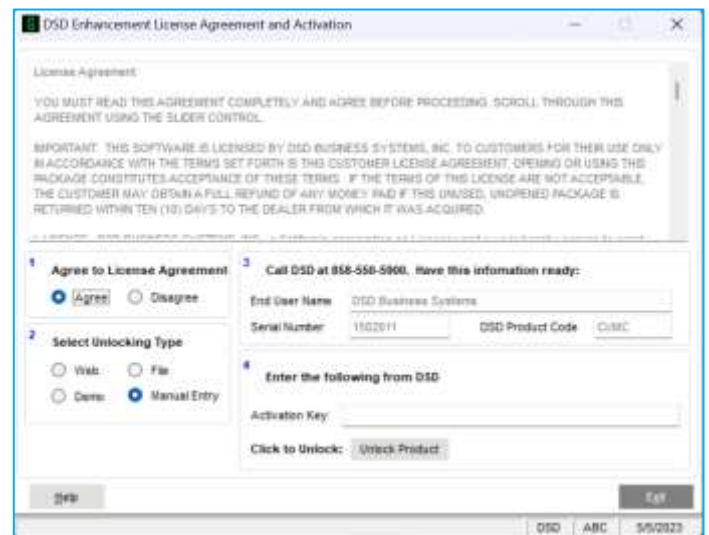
DSD Enhancement License Agreement and Activation

License Agreement

YOU MUST READ THIS AGREEMENT COMPLETELY AND AGREE BEFORE PROCEEDING. SCROLL THROUGH THIS AGREEMENT USING THE SLIDER CONTROL.

IMPORTANT: THIS SOFTWARE IS LICENSED BY DSD BUSINESS SYSTEMS, INC. TO CUSTOMERS FOR THEIR USE ONLY IN ACCORDANCE WITH THE TERMS SET FORTH IN THIS CUSTOMER LICENSE AGREEMENT. OPENING OR USING THIS PACKAGE CONSTITUTES ACCEPTANCE OF THESE TERMS. IF THE TERMS OF THIS LICENSE ARE NOT ACCEPTABLE, THE CUSTOMER MAY OBTAIN A FULL REFUND OF ANY MONEY PAID IF THIS UNUSED, UNOPENED PACKAGE IS RETURNED WITHIN TEN (10) DAYS TO THE DEALER FROM WHICH IT WAS ACQUIRED.

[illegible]

1 Agree to License Agreement
Agree
Disagree

2 Select Unlocking Type
Web
File
Demo
Manual Entry

3 Call DSD at 858-550-5900. Have this infomation ready:
End User Name DSD Business Systems
Serial Number 1502011
DSD Product Code CUMC

4 Enter the following from DSD
Activation Key
Click to Unlock: Unlock Product

Help
Exit

DSD ABC 5/5/2023